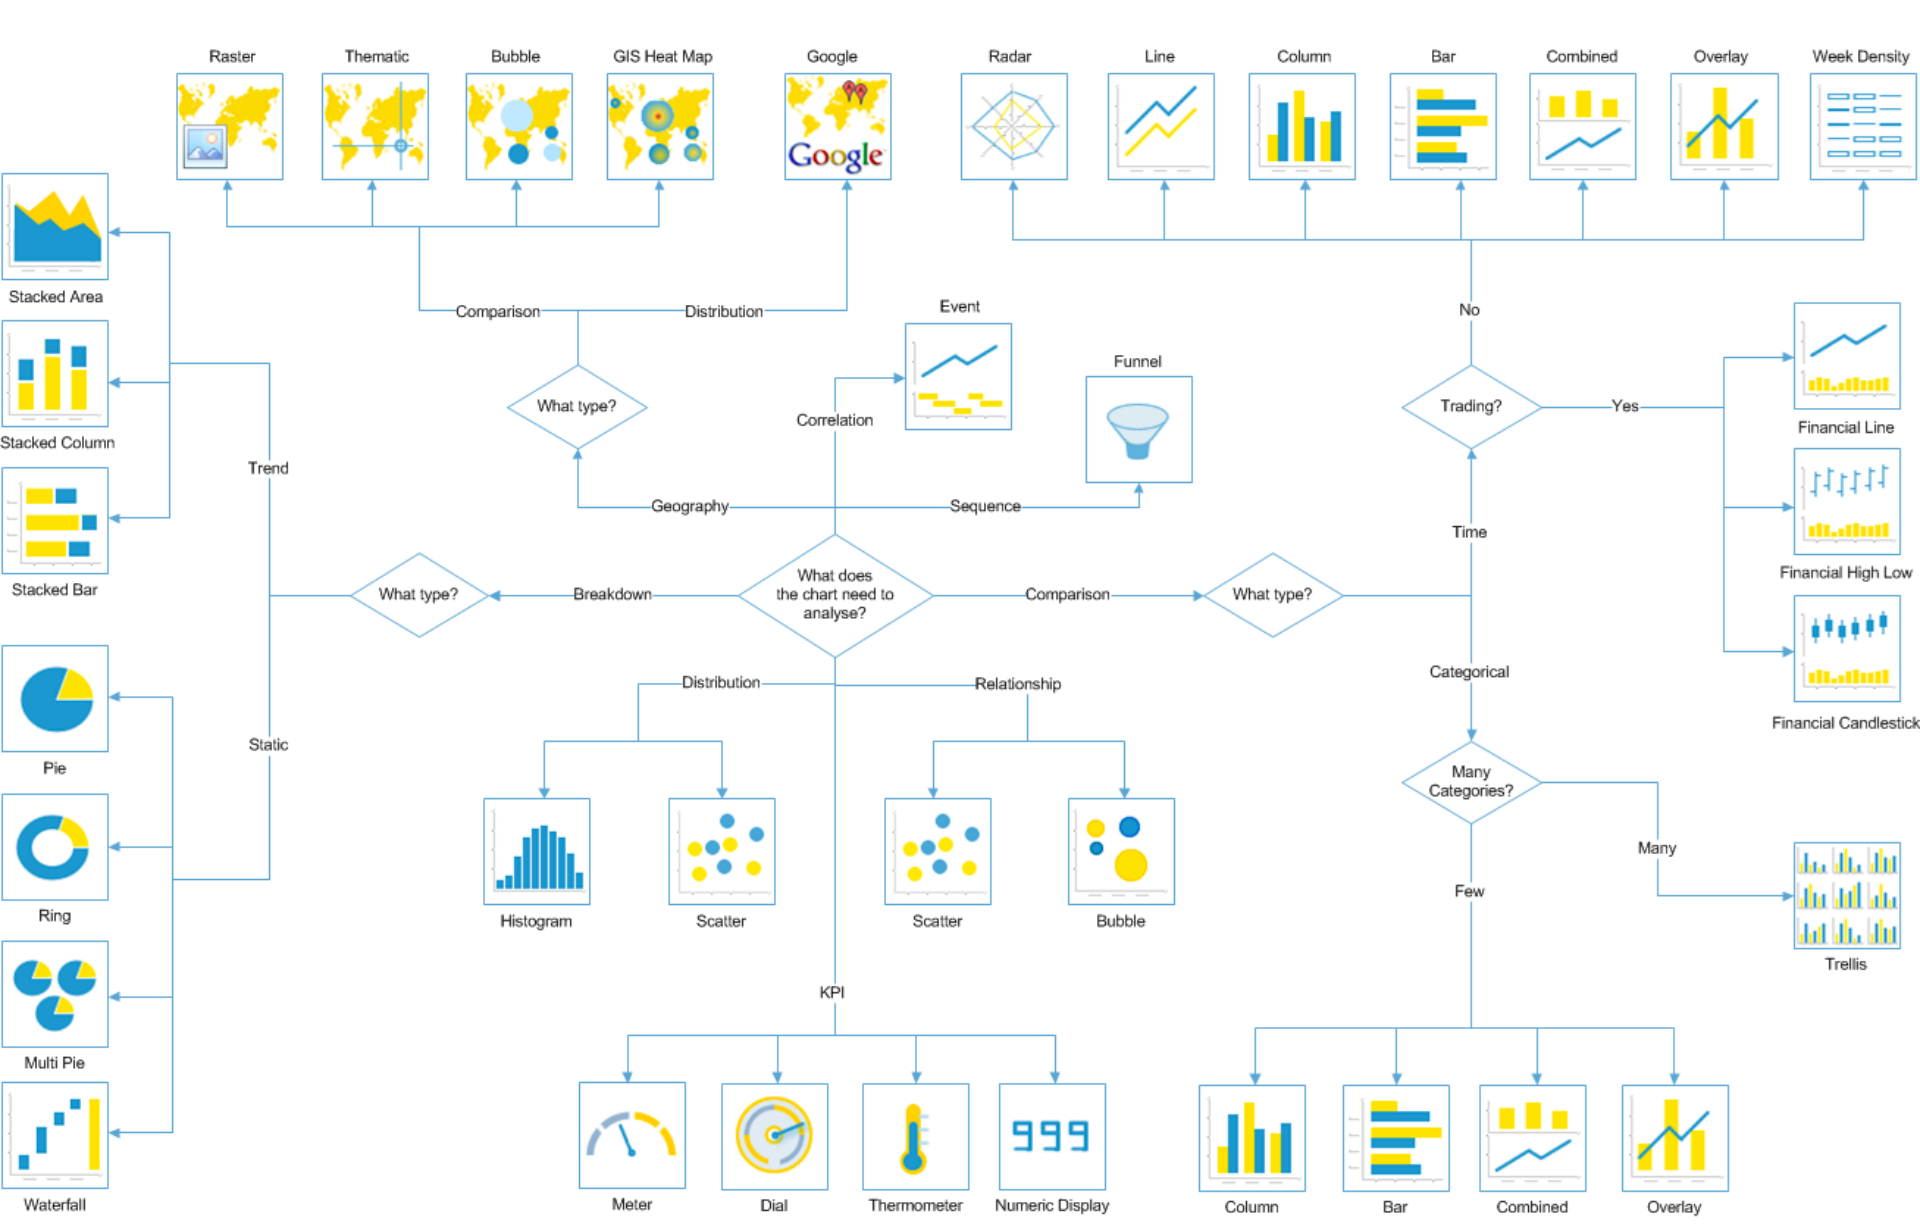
Raster
Thematic
Bubble
GIS Heat Map
Google
Google
Radar
Line
Column
Bar
Combined
Overlay
Week Density

Stacked Area
Stacked Column
Stacked Bar

Comparison
Distribution
What type?
Event
Correlation
Funnel
No
Trading?
Yes
Financial Line
Financial High Low
Financial Candlestick
Trend
Geography
Sequence
Time
What type?
Breakdown
What does the chart need to analyse?
Comparison
What type?
Categorical
Distribution
Relationship
Many Categories?
Many
Pie
Static
Ring
Histogram
Scatter
Scatter
Bubble
Few
Trellis
Multi Pie
KPI
Waterfall
Meter
Dial
Thermometer
999
Numeric Display
Column
Bar
Combined
Overlay